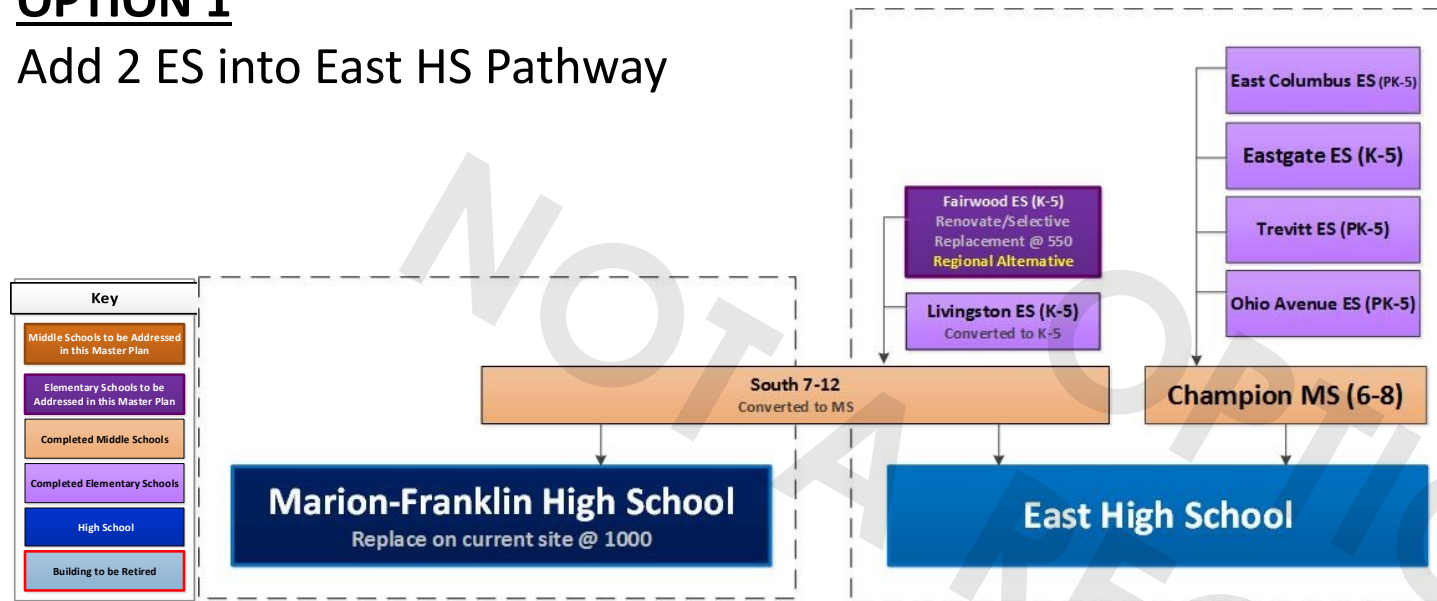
OPTION 1
Add 2 ES into East HS Pathway

Key
Middle Schools to be Addressed in this Master Plan
Elementary Schools to be Addressed in this Master Plan
Completed Middle Schools
Completed Elementary Schools
High School
Building to be Retired

Fairwood ES (K-5)
Renovate/Selective Replacement @ 550
Regional Alternative

Livingston ES (K-5)
Converted to K-5

East Columbus ES (PK-5)
Eastgate ES (K-5)
Trevitt ES (PK-5)
Ohio Avenue ES (PK-5)

South 7-12
Converted to MS

Champion MS (6-8)

Marion-Franklin High School
Replace on current site @ 1000

East High School

NOT A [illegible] OPTIO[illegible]